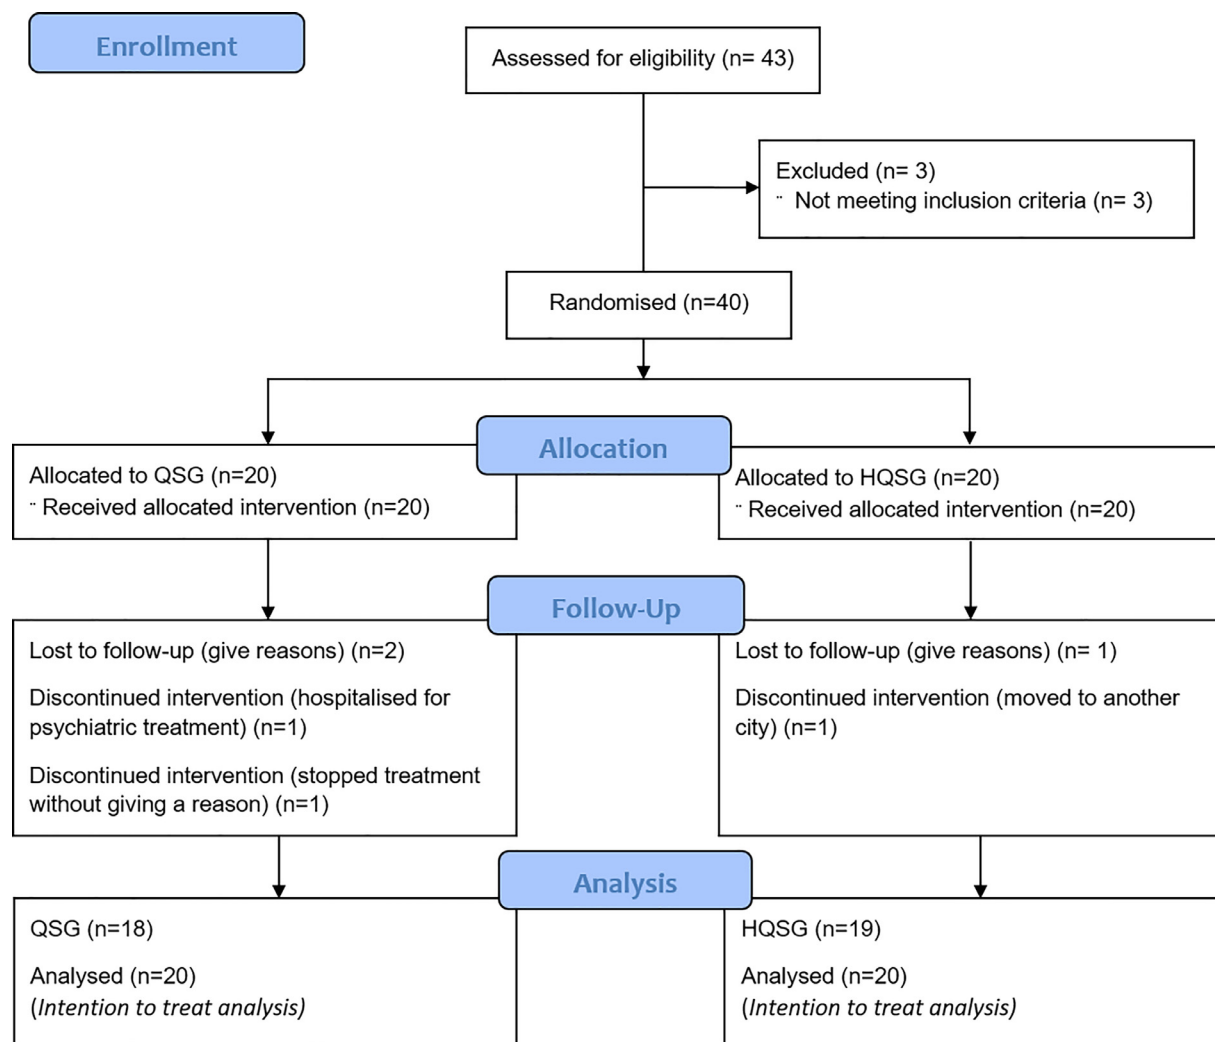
Enrollment

Assessed for eligibility (n= 43)

Excluded (n= 3)
¨ Not meeting inclusion criteria (n= 3)

Randomised (n=40)

Allocation

Allocated to QSG (n=20)
¨ Received allocated intervention (n=20)

Allocated to HQSG (n=20)
¨ Received allocated intervention (n=20)

Follow-Up

Lost to follow-up (give reasons) (n=2)

Discontinued intervention (hospitalised for psychiatric treatment) (n=1)

Discontinued intervention (stopped treatment without giving a reason) (n=1)

Lost to follow-up (give reasons) (n= 1)

Discontinued intervention (moved to another city) (n=1)

Analysis

QSG (n=18)

Analysed (n=20)
(*Intention to treat analysis*)

HQSG (n=19)

Analysed (n=20)
(*Intention to treat analysis*)